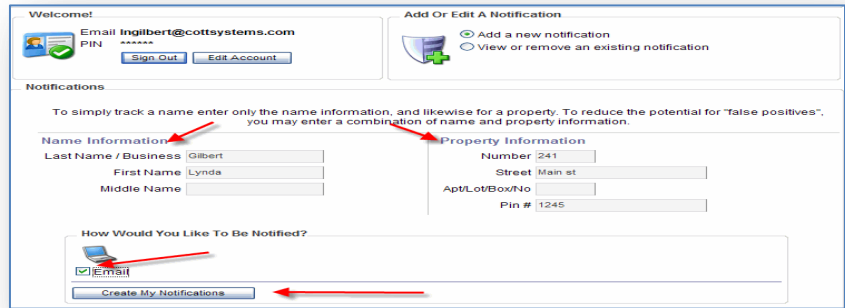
Welcome!

Email lngilbert@cottsystems.com
PIN ******

Sign Out Edit Account

Add Or Edit A Notification

Add a new notification
View or remove an existing notification

Notifications

To simply track a name enter only the name information, and likewise for a property. To reduce the potential for "false positives", you may enter a combination of name and property information.

Name Information

Last Name / Business Gilbert
First Name Lynda
Middle Name

Property Information

Number 241
Street Main st
Apt/Lot/Box/No
Pin # 1245

How Would You Like To Be Notified?

Email

Create My Notifications